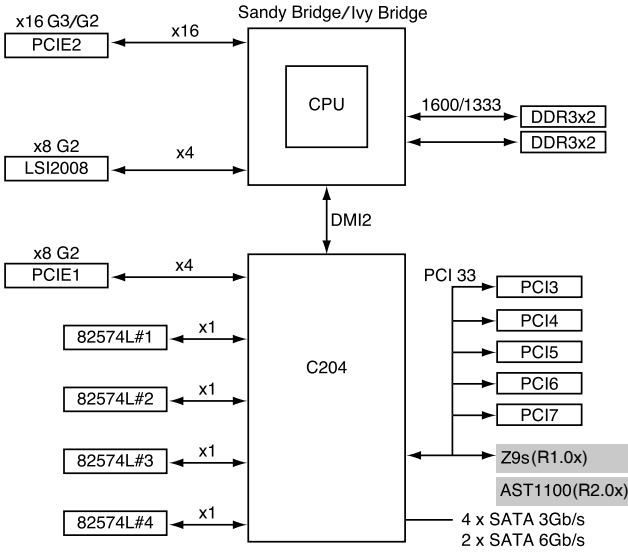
x16 G3/G2
PCIE2
x16
Sandy Bridge/Ivy Bridge
CPU
1600/1333
DDR3x2
DDR3x2
x8 G2
LSI2008
x4
DMI2
x8 G2
PCIE1
x4
PCI 33
PCI3
PCI4
PCI5
PCI6
PCI7
82574L#1
x1
82574L#2
x1
82574L#3
x1
82574L#4
x1
C204
Z9s(R1.0x)
AST1100(R2.0x)
4 x SATA 3Gb/s
2 x SATA 6Gb/s